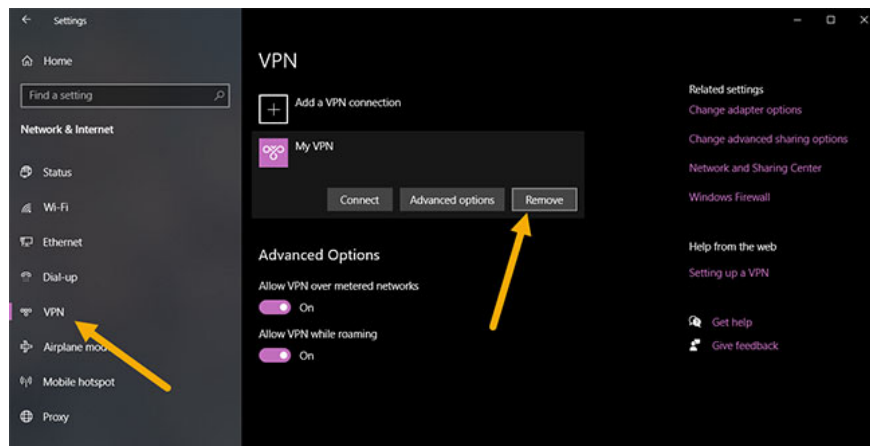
Settings

Home

Find a setting

Network & Internet

Status

Wi-Fi

Ethernet

Dial-up

VPN

Airplane mod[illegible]

Mobile hotspot

Proxy

VPN

Add a VPN connection

My VPN

Connect

Advanced options

Remove

Advanced Options

Allow VPN over metered networks

On

Allow VPN while roaming

On

Related settings

Change adapter options

Change advanced sharing options

Network and Sharing Center

Windows Firewall

Help from the web

Setting up a VPN

Get help

Give feedback